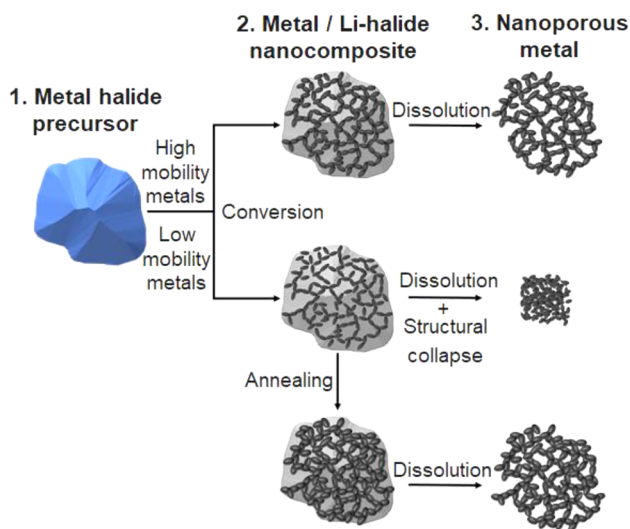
2. Metal / Li-halide nanocomposite

3. Nanoporous metal

1. Metal halide precursor

High mobility metals

Low mobility metals

Conversion

Dissolution

Dissolution + Structural collapse

Annealing

Dissolution